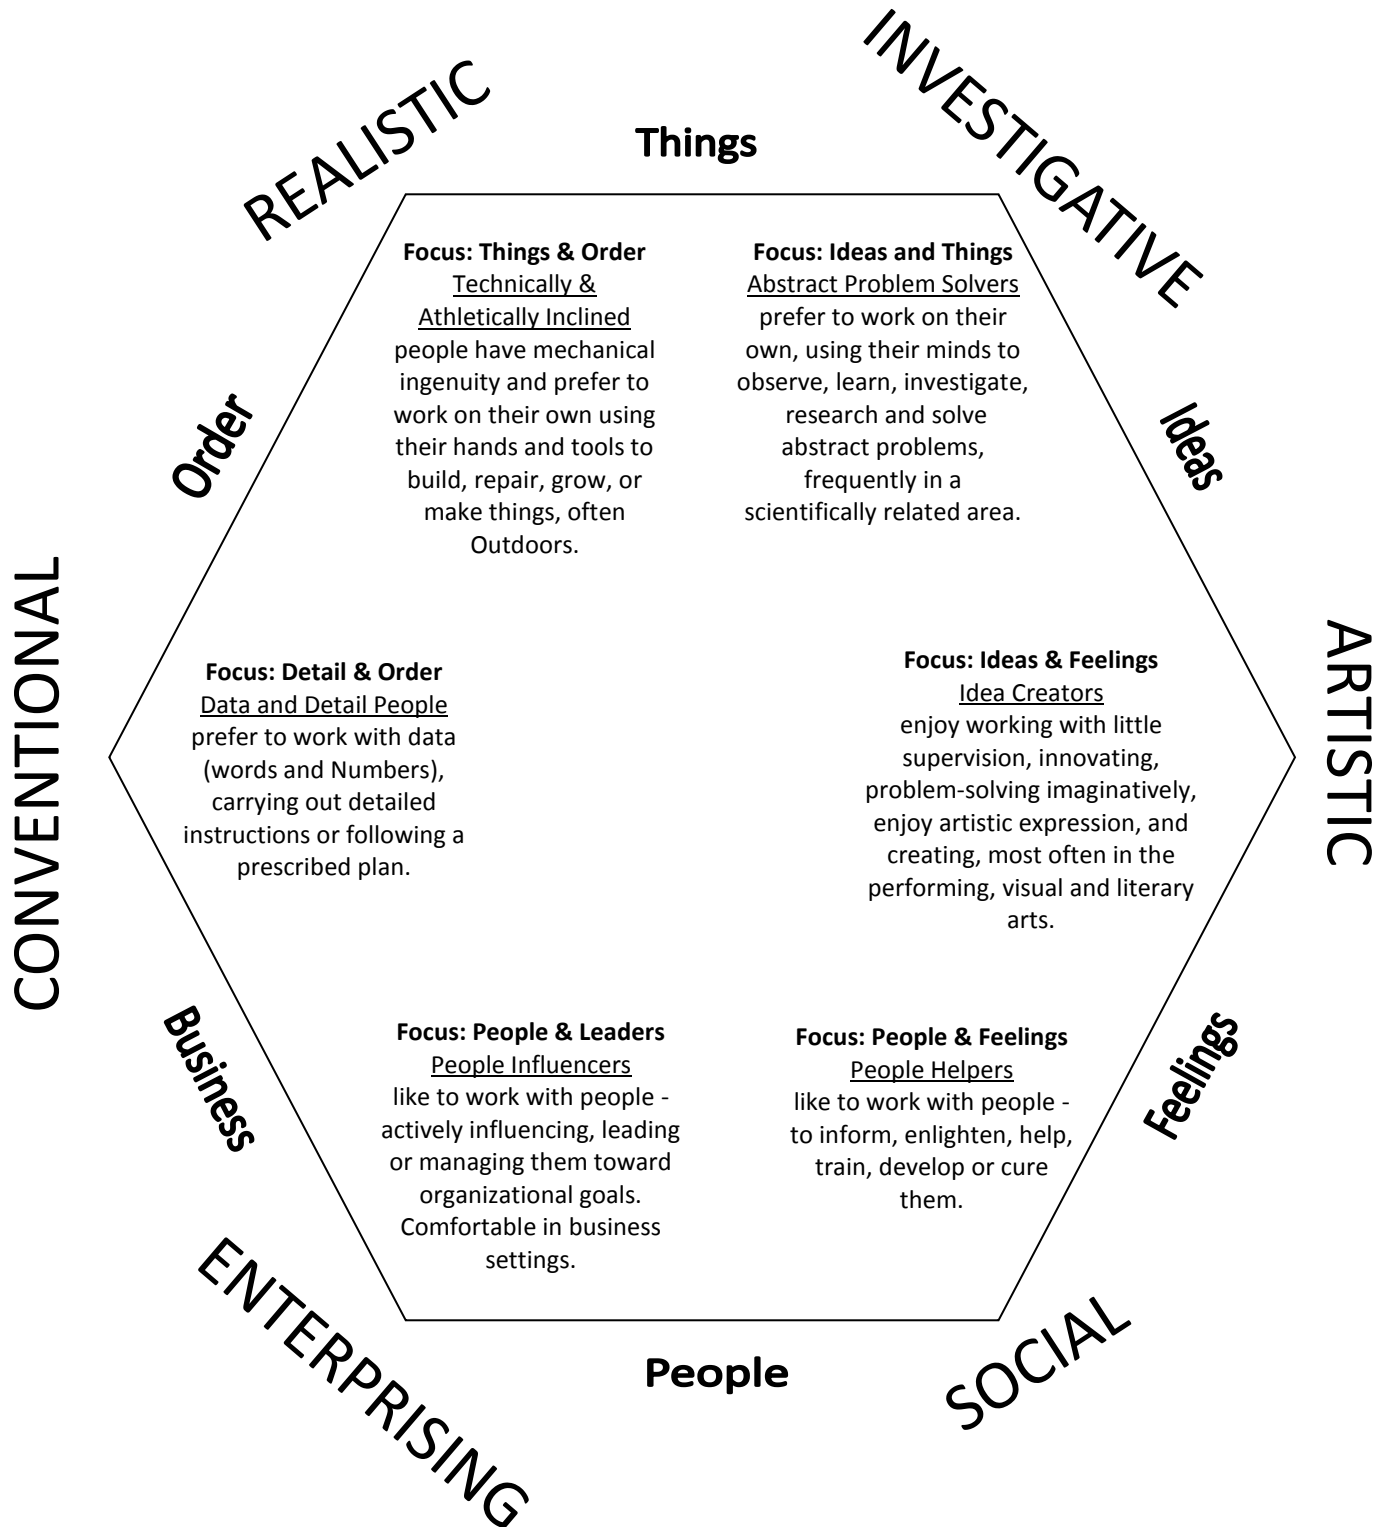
REALISTIC

INVESTIGATIVE

Things

**Focus: Things & Order**
Technically & Athletically Inclined
people have mechanical ingenuity and prefer to work on their own using their hands and tools to build, repair, grow, or make things, often Outdoors.

**Focus: Ideas and Things**
Abstract Problem Solvers
prefer to work on their own, using their minds to observe, learn, investigate, research and solve abstract problems, frequently in a scientifically related area.

Order

Ideas

CONVENTIONAL

ARTISTIC

**Focus: Detail & Order**
Data and Detail People
prefer to work with data (words and Numbers), carrying out detailed instructions or following a prescribed plan.

**Focus: Ideas & Feelings**
Idea Creators
enjoy working with little supervision, innovating, problem-solving imaginatively, enjoy artistic expression, and creating, most often in the performing, visual and literary arts.

Business

Feelings

**Focus: People & Leaders**
People Influencers
like to work with people - actively influencing, leading or managing them toward organizational goals. Comfortable in business settings.

**Focus: People & Feelings**
People Helpers
like to work with people - to inform, enlighten, help, train, develop or cure them.

ENTERPRISING

People

SOCIAL